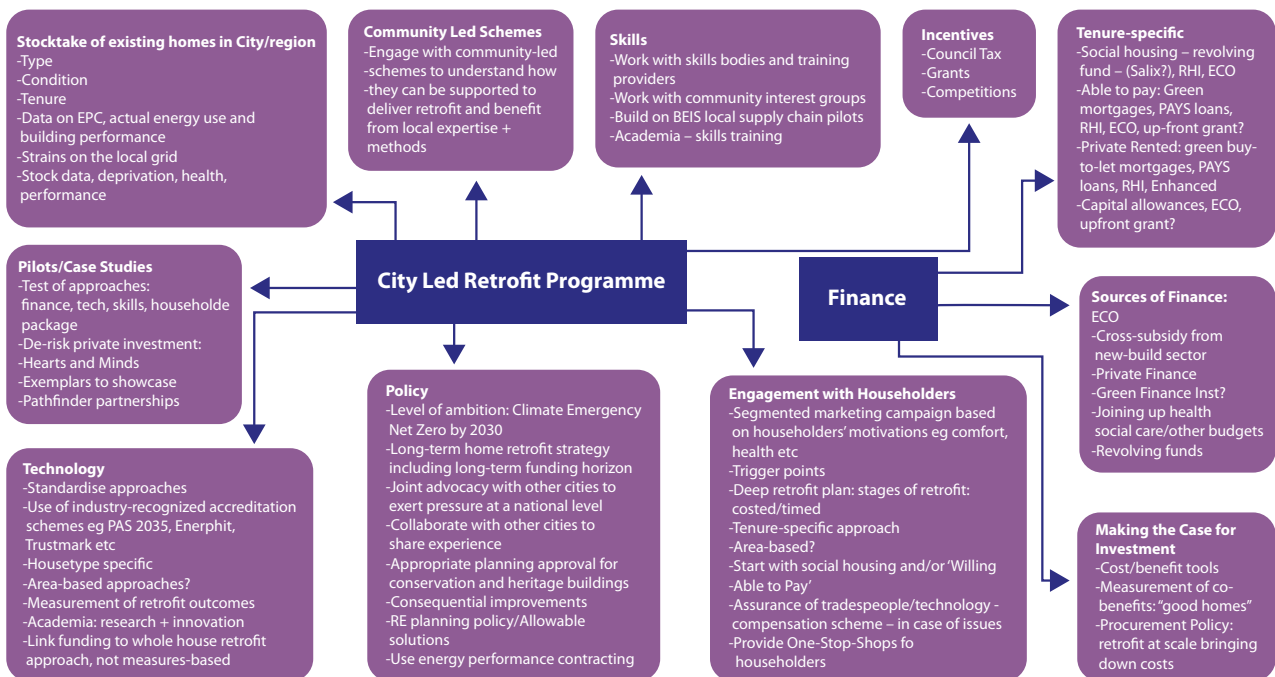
Stocktake of existing homes in City/region
-Type
-Condition
-Tenure
-Data on EPC, actual energy use and building performance
-Strains on the local grid
-Stock data, deprivation, health, performance

Community Led Schemes
-Engage with community-led
-schemes to understand how
-they can be supported to deliver retrofit and benefit from local expertise + methods

Skills
-Work with skills bodies and training providers
-Work with community interest groups
-Build on BEIS local supply chain pilots
-Academia – skills training

Incentives
-Council Tax
-Grants
-Competitions

Tenure-specific
-Social housing – revolving fund – (Salix?), RHI, ECO
-Able to pay: Green mortgages, PAYS loans, RHI, ECO, up-front grant?
-Private Rented: green buy-to-let mortgages, PAYS loans, RHI, Enhanced
-Capital allowances, ECO, upfront grant?

Pilots/Case Studies
-Test of approaches: finance, tech, skills, householde package
-De-risk private investment:
-Hearts and Minds
-Exemplars to showcase
-Pathfinder partnerships

City Led Retrofit Programme

Finance

Sources of Finance:
ECO
-Cross-subsidy from new-build sector
-Private Finance
-Green Finance Inst?
-Joining up health social care/other budgets
-Revolving funds

Technology
-Standardise approaches
-Use of industry-recognized accreditation schemes eg PAS 2035, Enerphit, Trustmark etc
-Housetype specific
-Area-based approaches?
-Measurement of retrofit outcomes
-Academia: research + innovation
-Link funding to whole house retrofit approach, not measures-based

Policy
-Level of ambition: Climate Emergency Net Zero by 2030
-Long-term home retrofit strategy including long-term funding horizon
-Joint advocacy with other cities to exert pressure at a national level
-Collaborate with other cities to share experience
-Appropriate planning approval for conservation and heritage buildings
-Consequential improvements
-RE planning policy/Allowable solutions
-Use energy performance contracting

Engagement with Householders
-Segmented marketing campaign based on householders' motivations eg comfort, health etc
-Trigger points
-Deep retrofit plan: stages of retrofit: costed/timed
-Tenure-specific approach
-Area-based?
-Start with social housing and/or 'Willing
-Able to Pay'
-Assurance of tradespeople/technology - compensation scheme – in case of issues
-Provide One-Stop-Shops fo householders

Making the Case for Investment
-Cost/benefit tools
-Measurement of co-benefits: "good homes"
-Procurement Policy: retrofit at scale bringing down costs